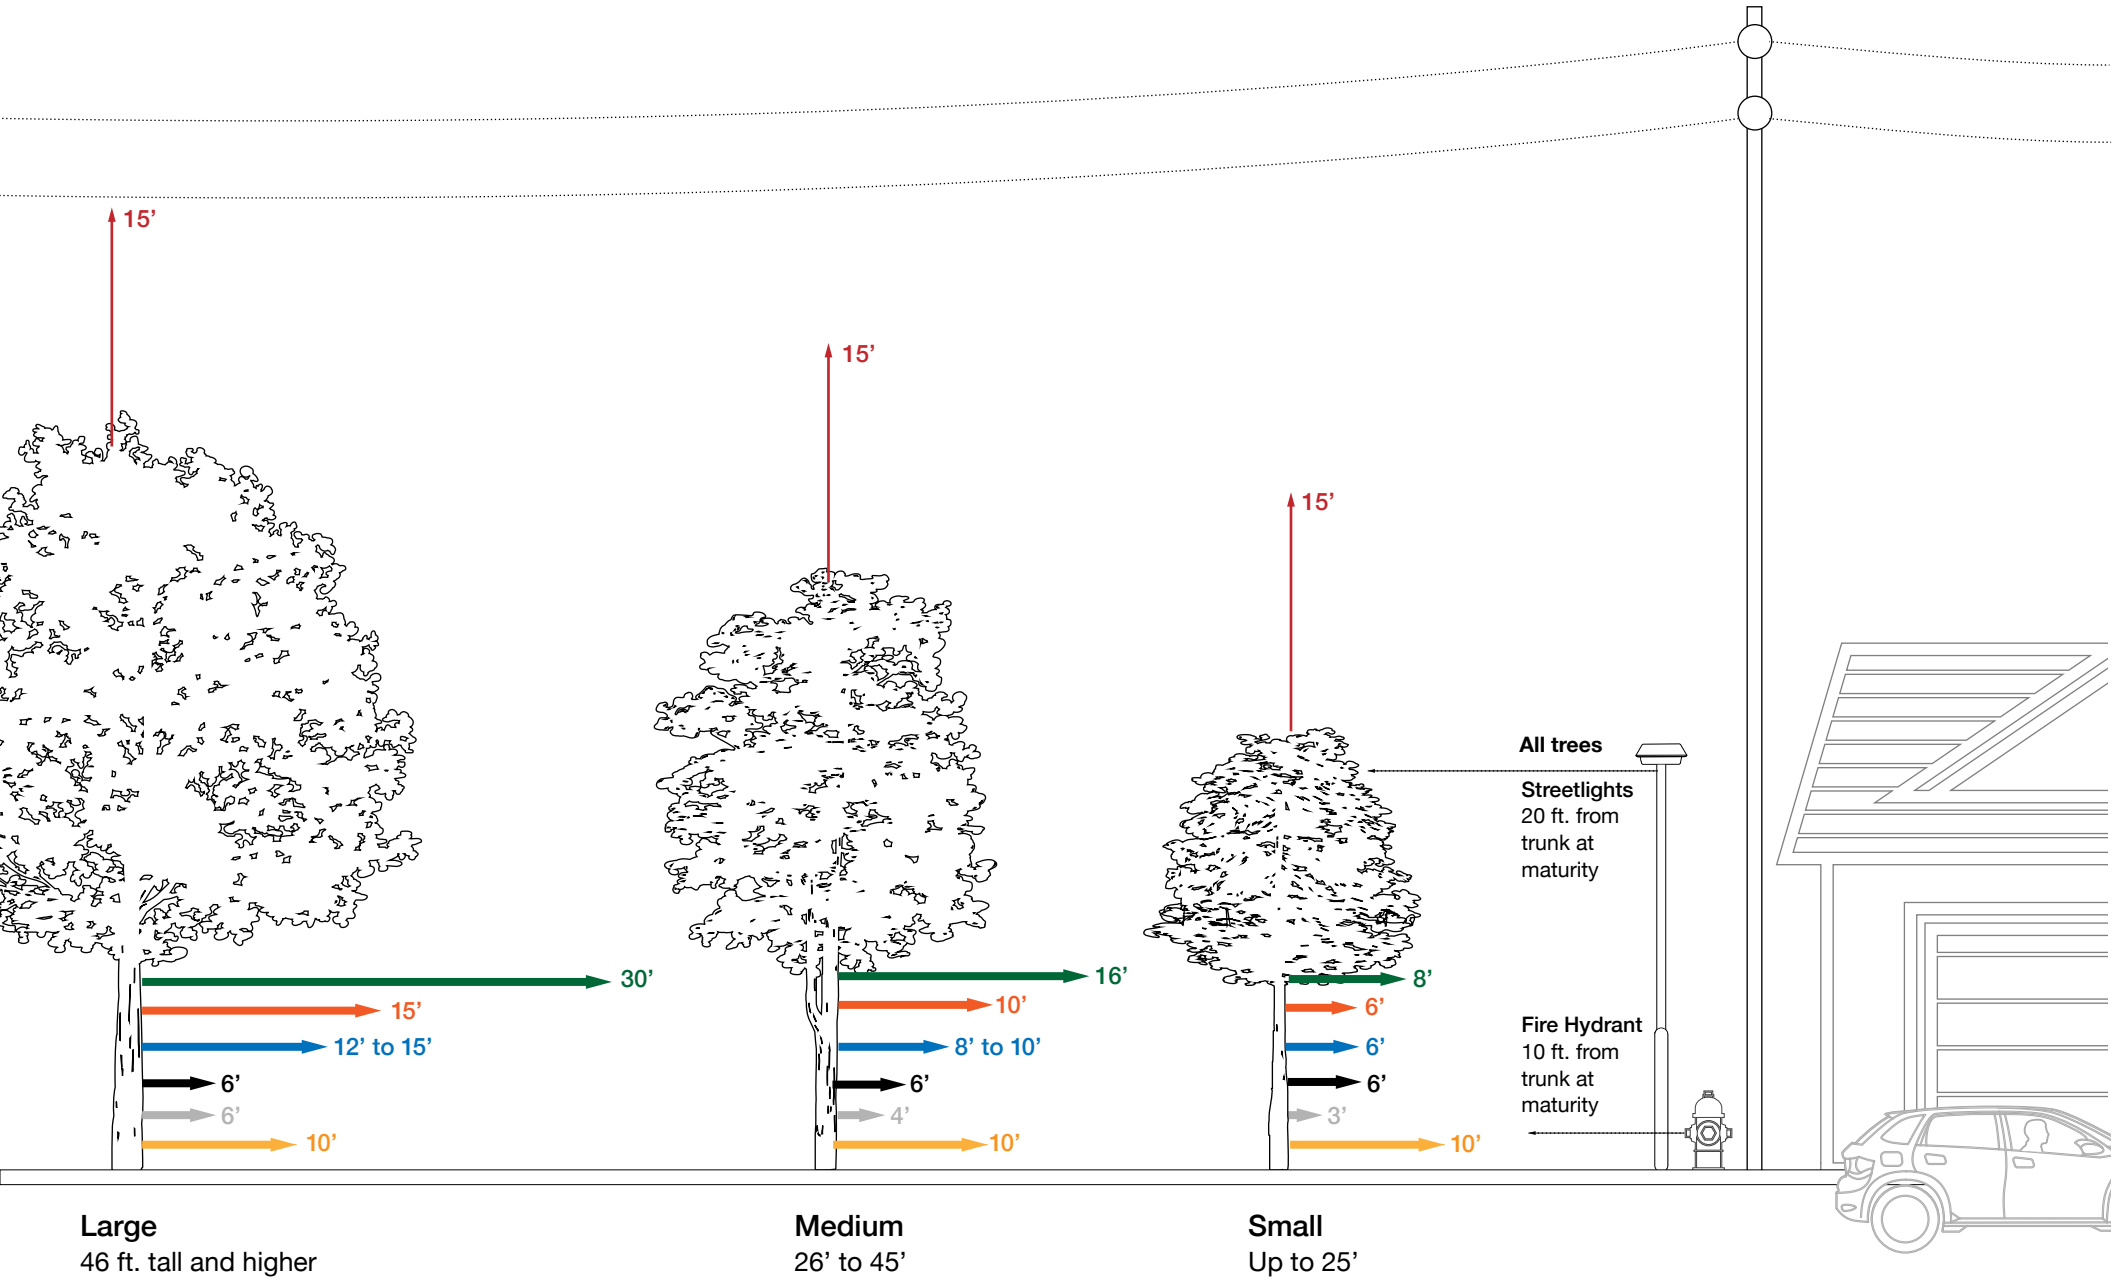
15’

15’

15’

All trees

Streetlights
20 ft. from trunk at maturity

30’
15’
12’ to 15’
6’
6’
10’

16’
10’
8’ to 10’
6’
4’
10’

8’
6’
6’
6’
3’
10’

Fire Hydrant
10 ft. from trunk at maturity

Large
46 ft. tall and higher

Medium
26’ to 45’

Small
Up to 25’